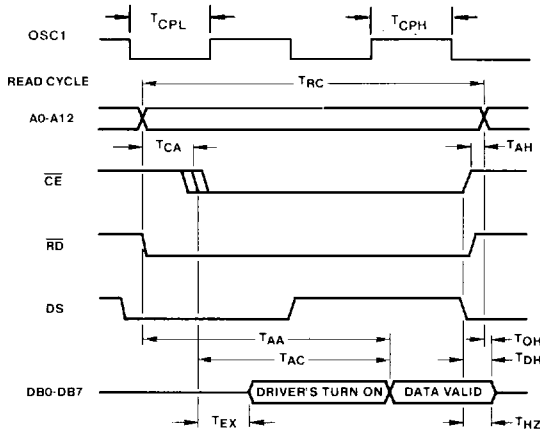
$T_{CPL}$

$T_{CPH}$

OSC1

READ CYCLE

$T_{RC}$

A0-A12

$T_{CA}$

$T_{AH}$

$\overline{CE}$

$\overline{RD}$

DS

$T_{AA}$

$T_{OH}$

$T_{AC}$

$T_{DH}$

DB0-DB7

DRIVER'S TURN ON

DATA VALID

$T_{EX}$

$T_{HZ}$